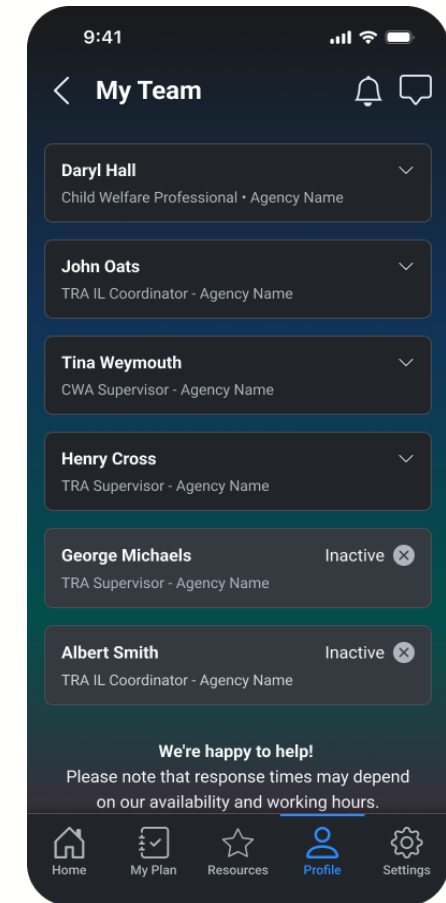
9:41

My Team

Daryl Hall
Child Welfare Professional • Agency Name

John Oats
TRA IL Coordinator - Agency Name

Tina Weymouth
CWA Supervisor - Agency Name

Henry Cross
TRA Supervisor - Agency Name

George Michaels
Inactive
TRA Supervisor - Agency Name

Albert Smith
Inactive
TRA IL Coordinator - Agency Name

We're happy to help!
Please note that response times may depend on our availability and working hours.

Home
My Plan
Resources
Profile
Settings